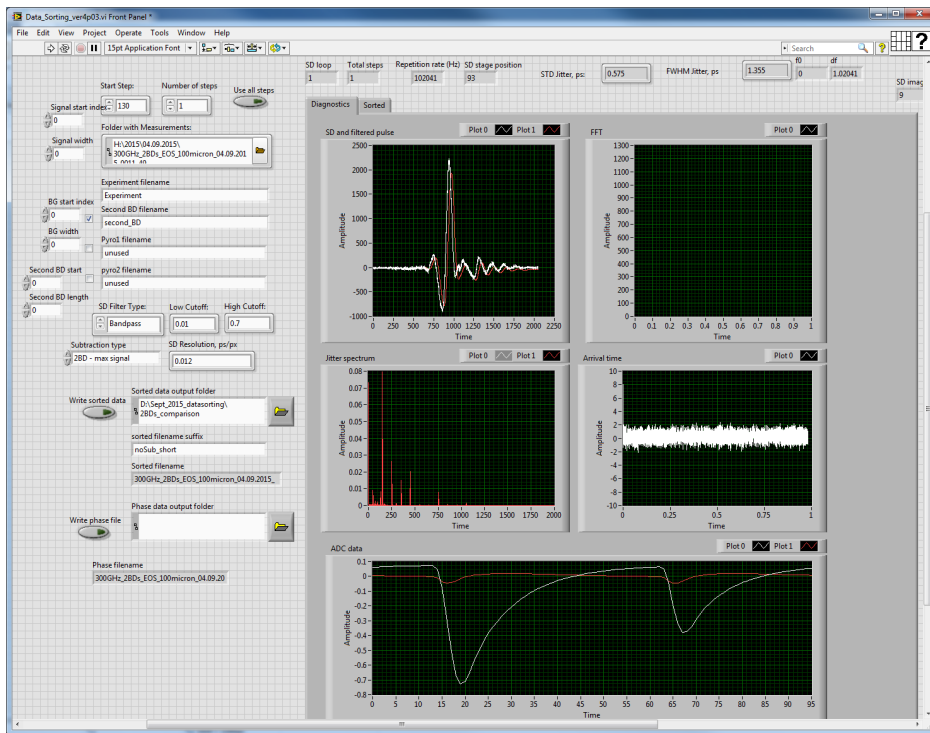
Data_Sorting_ver4p03.vi Front Panel *

File Edit View Project Operate Tools Window Help

15pt Application Font

Search

SD loop
1
Total steps
1
Repetition rate (Hz)
102041
SD stage position
93
STD Jitter, ps:
0.575
FWHM Jitter, ps
1.355
f0
0
df
1.02041
SD imag
9

Start Step:
130
Number of steps
1
Use all steps

Signal start index
0
Signal width
0

Folder with Measurements:
H:\2015\04.09.2015\300GHz_2BDs_EOS_100micron_04.09.2015_0011_40

Experiment filename
Experiment
Second BD filename
second_BD
Pyro1 filename
unused
pyro2 filename
unused

BG start index
0
BG width
0
Second BD start
0
Second BD length
0

SD Filter Type:
Bandpass
Low Cutoff:
0.01
High Cutoff:
0.7

Subtraction type
2BD - max signal
SD Resolution, ps/px
0.012

Write sorted data
Sorted data output folder
D:\Sept_2015_datasorting\2BDs_comparison
sorted filename suffix
noSub_short
Sorted filename
300GHz_2BDs_EOS_100micron_04.09.2015_

Write phase file
Phase data output folder

Phase filename
300GHz_2BDs_EOS_100micron_04.09.20

Diagnostics
Sorted

SD and filtered pulse
Plot 0
Plot 1
Amplitude
2500 2000 1500 1000 500 0 -500 -1000
0 250 500 750 1000 1250 1500 1750 2000 2250
Time

FFT
Plot 0
Amplitude
1300 1200 1100 1000 900 800 700 600 500 400 300 200 100 0
0 0.1 0.2 0.3 0.4 0.5 0.6 0.7 0.8 0.9 1
Time

Jitter spectrum
Plot 0
Plot 1
Amplitude
0.08 0.07 0.06 0.05 0.04 0.03 0.02 0.01 0
0 250 500 750 1000 1250 1500 1750 2000
Time

Arrival time
Plot 0
Amplitude
10 8 6 4 2 0 -2 -4 -6 -8 -10
0 0.25 0.5 0.75 1
Time

ADC data
Plot 0
Plot 1
Amplitude
0.1 0 -0.1 -0.2 -0.3 -0.4 -0.5 -0.6 -0.7 -0.8
0 5 10 15 20 25 30 35 40 45 50 55 60 65 70 75 80 85 90 95
Time